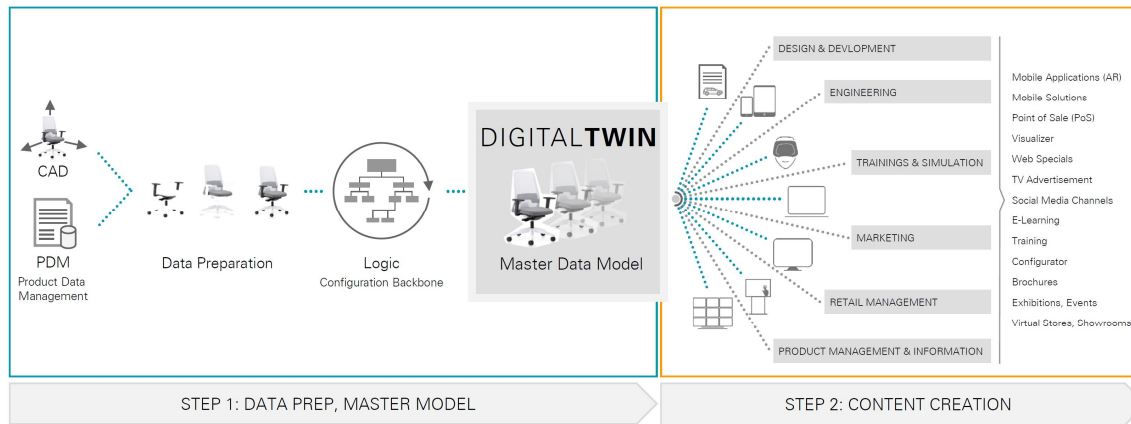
CAD

PDM
Product Data Management

Data Preparation

Logic
Configuration Backbone

DIGITALTWIN

Master Data Model

DESIGN & DEVLOPMENT

ENGINEERING

TRAININGS & SIMULATION

MARKETING

RETAIL MANAGEMENT

PRODUCT MANAGEMENT & INFORMATION

Mobile Applications (AR)
Mobile Solutions
Point of Sale (PoS)
Visualizer
Web Specials
TV Advertisement
Social Media Channels
E-Learning
Training
Configurator
Brochures
Exhibitions, Events
Virtual Stores, Showrooms

STEP 1: DATA PREP, MASTER MODEL

STEP 2: CONTENT CREATION